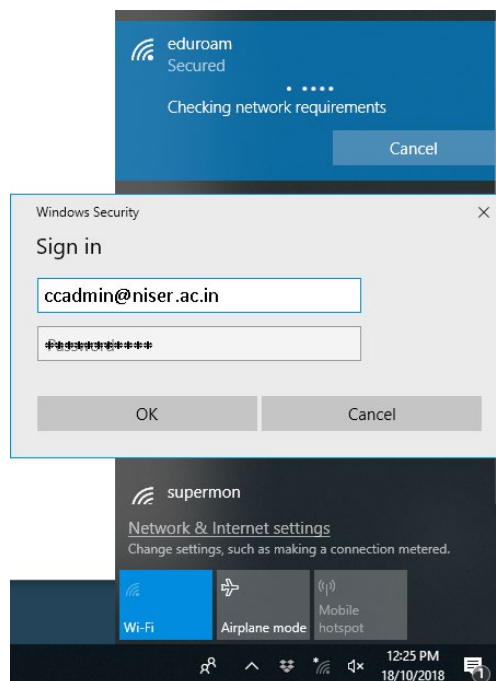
eduroam
Secured

Checking network requirements

Cancel

Windows Security

Sign in

ccadmin@niser.ac.in

************

OK

Cancel

supermon

Network & Internet settings

Change settings, such as making a connection metered.

Wi-Fi

Airplane mode

Mobile hotspot

12:25 PM
18/10/2018